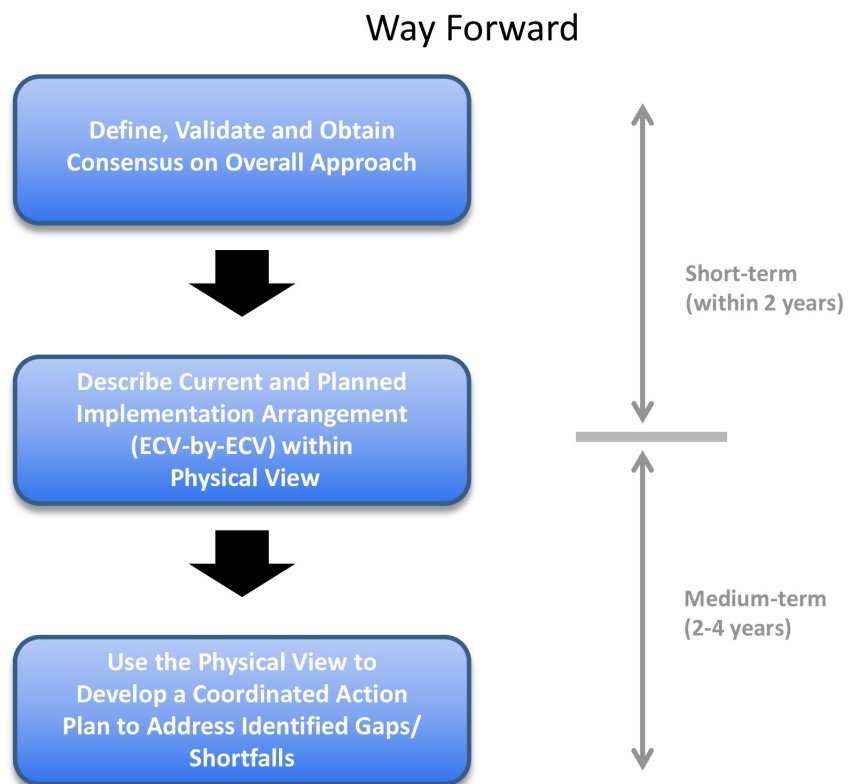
Way Forward

Define, Validate and Obtain Consensus on Overall Approach

Describe Current and Planned Implementation Arrangement (ECV-by-ECV) within Physical View

Use the Physical View to Develop a Coordinated Action Plan to Address Identified Gaps/ Shortfalls

Short-term (within 2 years)

Medium-term (2-4 years)